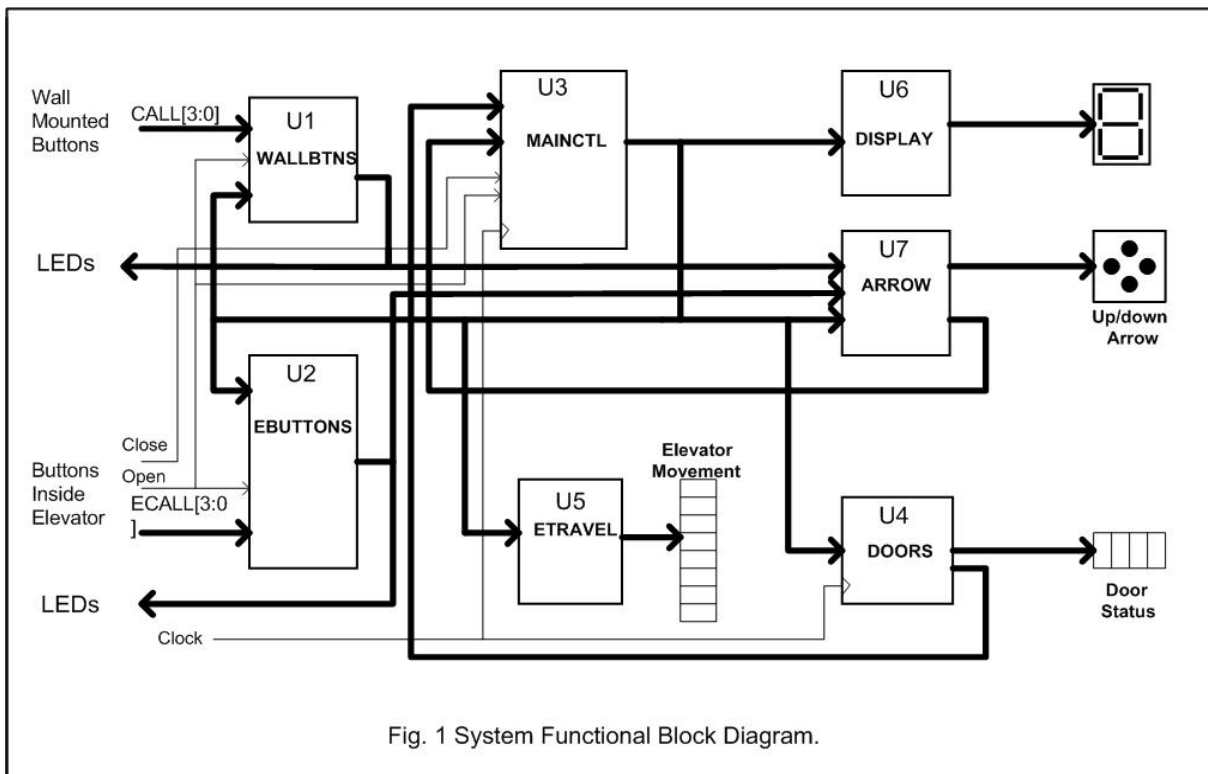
Wall Mounted Buttons

CALL[3:0]

U1

WALLBTNS

U3

MAINCTL

U6

DISPLAY

LEDs

U7

ARROW

Up/down Arrow

U2

EBUTTONS

Close

Open

Buttons Inside Elevator

ECALL[3:0 ]

Elevator Movement

U5

ETRAVEL

U4

DOORS

LEDs

Door Status

Clock

Fig. 1 System Functional Block Diagram.